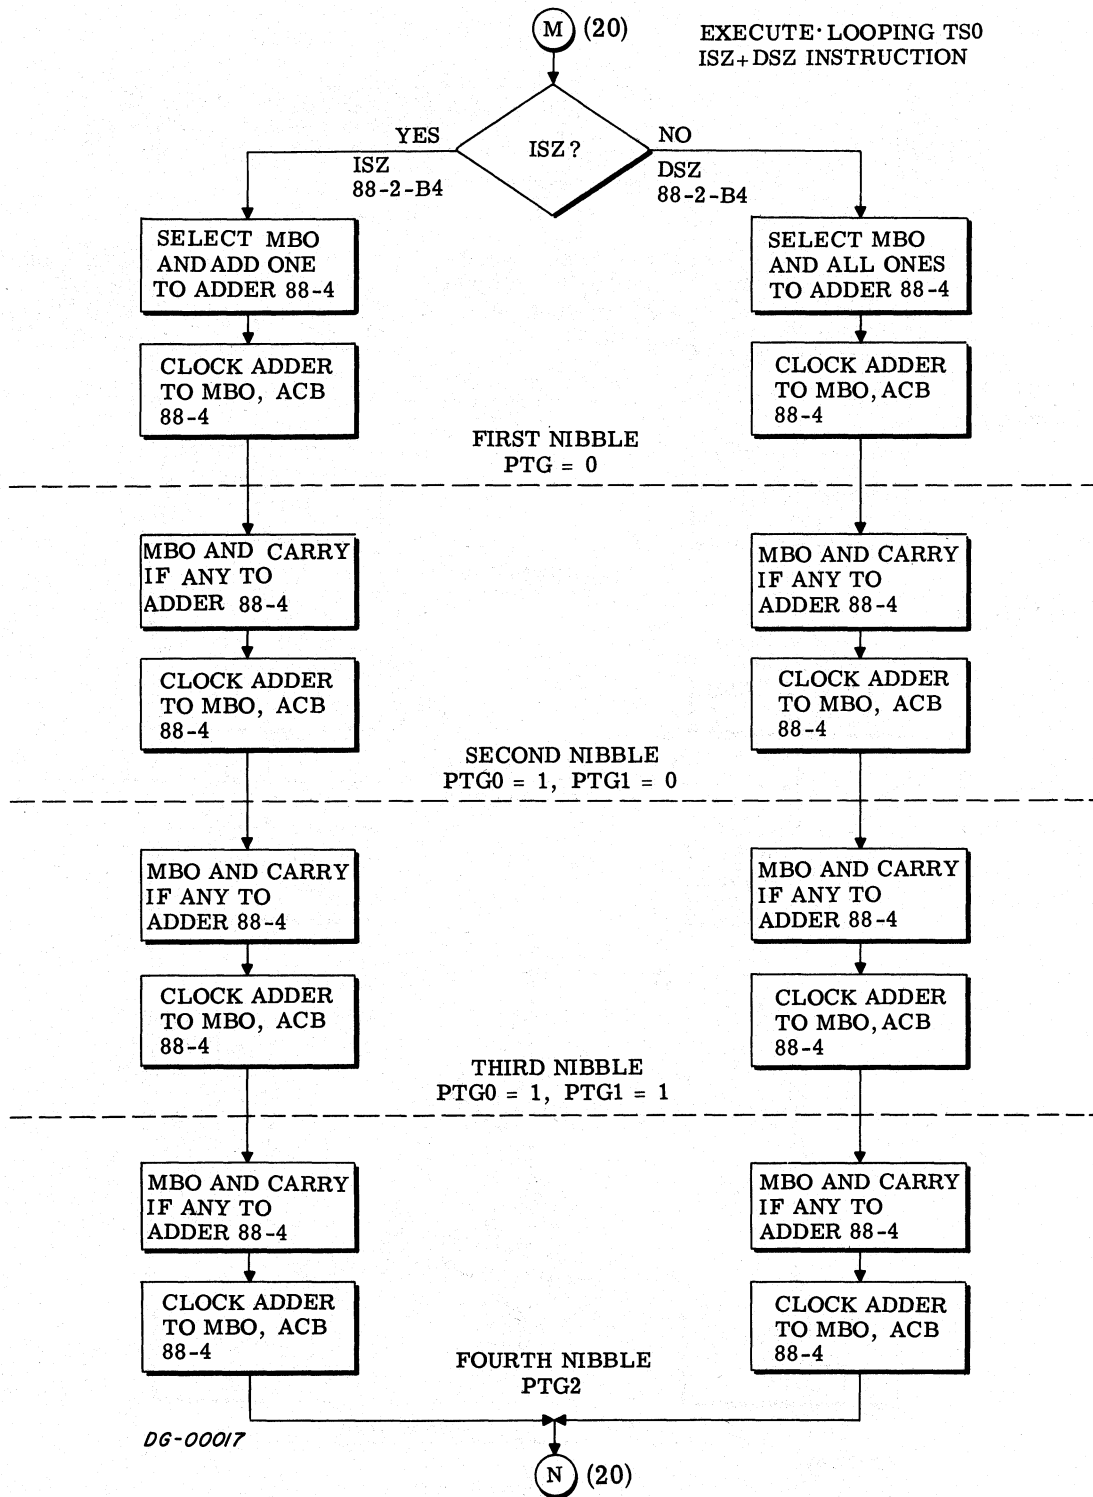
M (20)

EXECUTE· LOOPING TS0
ISZ+DSZ INSTRUCTION

ISZ?

YES
ISZ
88-2-B4

NO
DSZ
88-2-B4

SELECT MBO AND ADD ONE TO ADDER 88-4

CLOCK ADDER TO MBO, ACB 88-4

SELECT MBO AND ALL ONES TO ADDER 88-4

CLOCK ADDER TO MBO, ACB 88-4

FIRST NIBBLE
PTG = 0

MBO AND CARRY IF ANY TO ADDER 88-4

CLOCK ADDER TO MBO, ACB 88-4

MBO AND CARRY IF ANY TO ADDER 88-4

CLOCK ADDER TO MBO, ACB 88-4

SECOND NIBBLE
PTG0 = 1, PTG1 = 0

MBO AND CARRY IF ANY TO ADDER 88-4

CLOCK ADDER TO MBO, ACB 88-4

MBO AND CARRY IF ANY TO ADDER 88-4

CLOCK ADDER TO MBO, ACB 88-4

THIRD NIBBLE
PTG0 = 1, PTG1 = 1

MBO AND CARRY IF ANY TO ADDER 88-4

CLOCK ADDER TO MBO, ACB 88-4

MBO AND CARRY IF ANY TO ADDER 88-4

CLOCK ADDER TO MBO, ACB 88-4

FOURTH NIBBLE
PTG2

DG-00017

N (20)